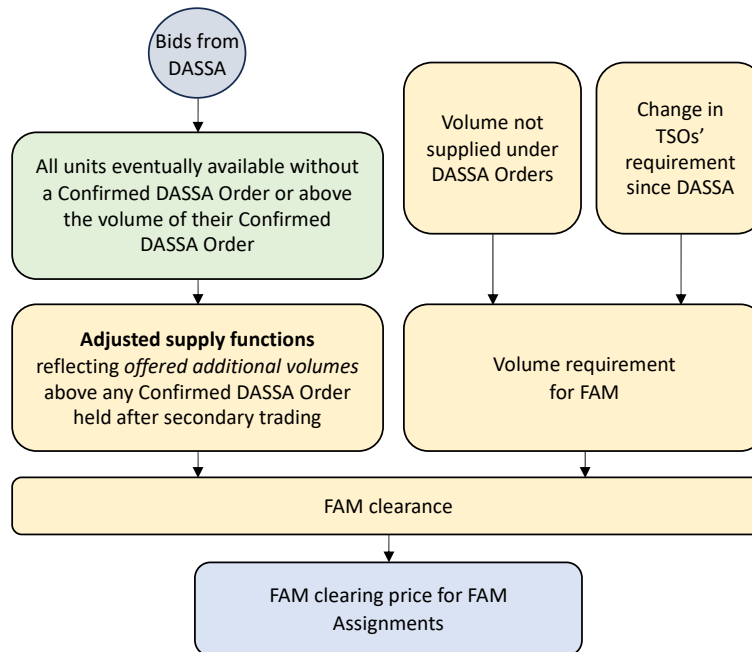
Bids from DASSA

All units eventually available without a Confirmed DASSA Order or above the volume of their Confirmed DASSA Order

Volume not supplied under DASSA Orders

Change in TSOs' requirement since DASSA

**Adjusted supply functions** reflecting *offered additional volumes* above any Confirmed DASSA Order held after secondary trading

Volume requirement for FAM

FAM clearance

FAM clearing price for FAM Assignments